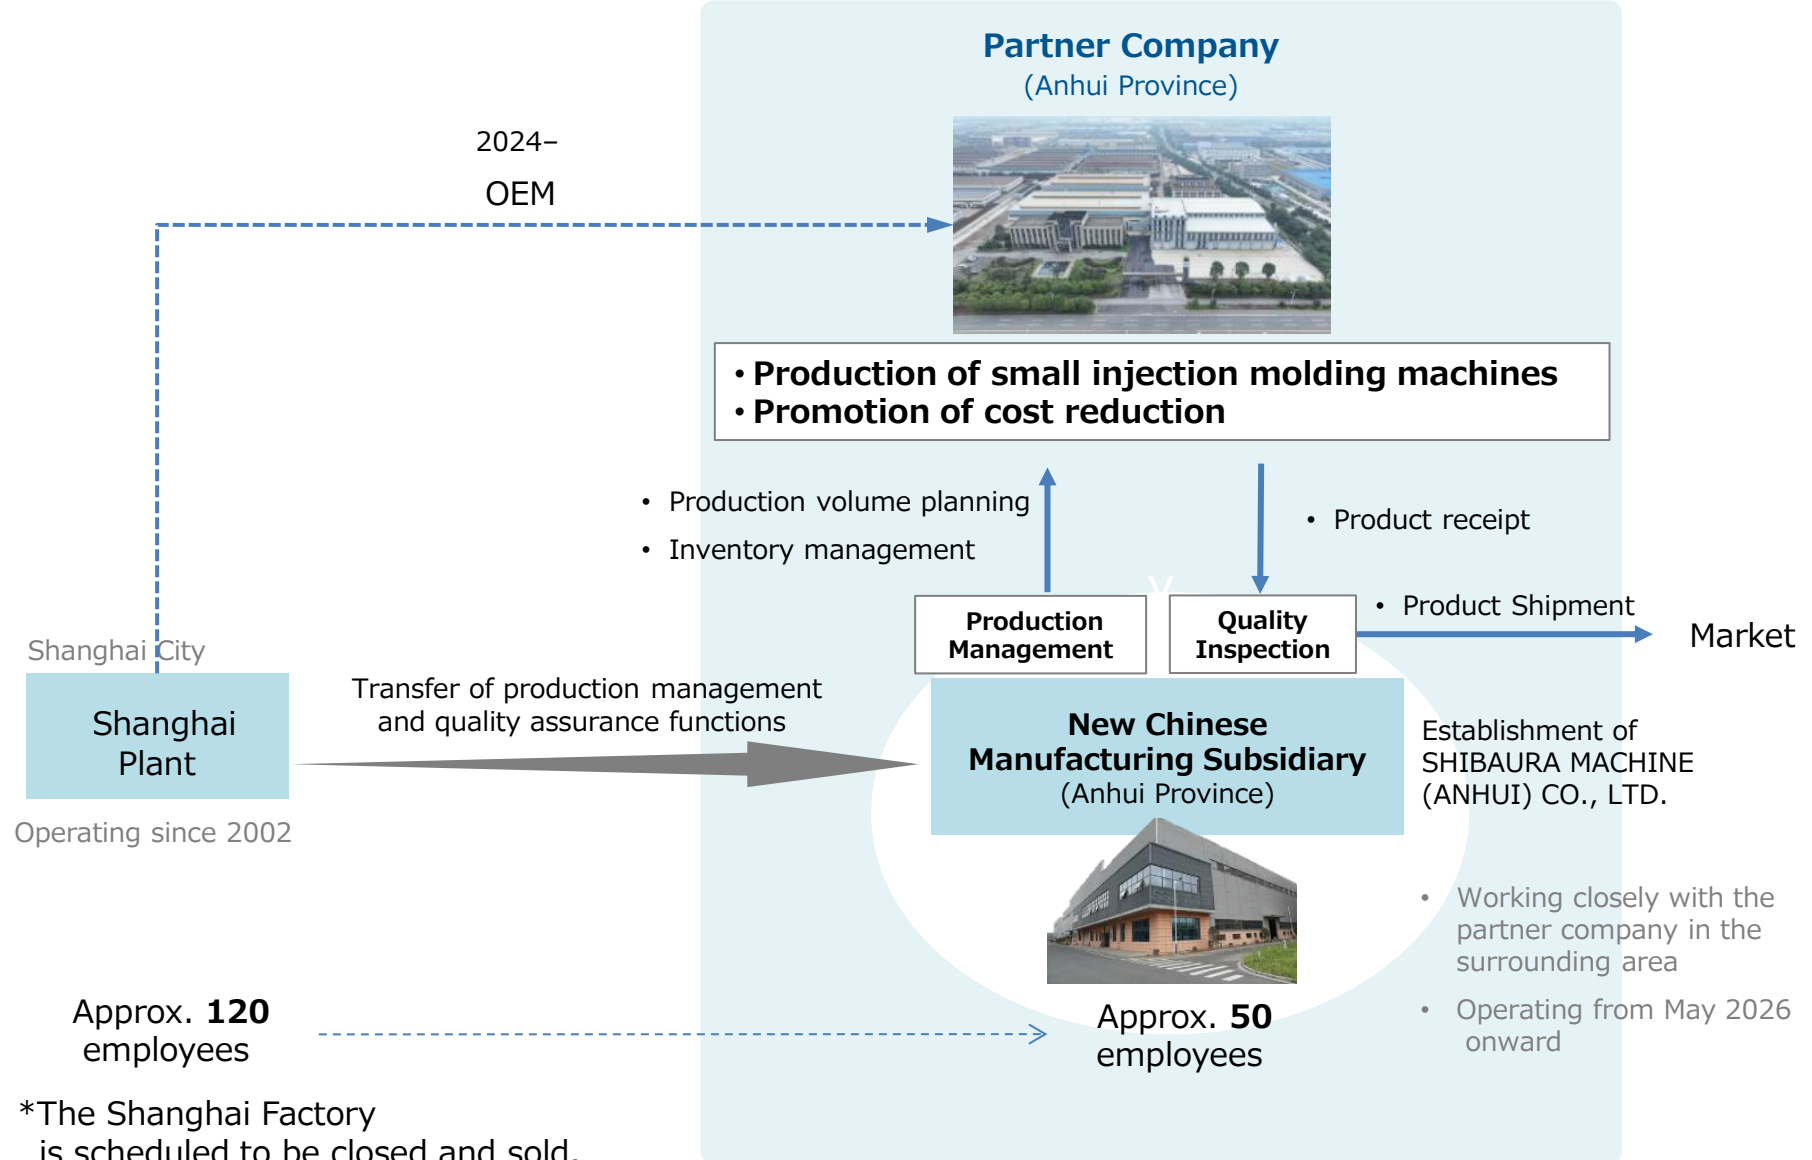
Partner Company
(Anhui Province)

2024–
OEM

• Production of small injection molding machines
• Promotion of cost reduction

• Production volume planning
• Inventory management

• Product receipt

Shanghai City

Shanghai Plant

Operating since 2002

Transfer of production management and quality assurance functions

Production Management

Quality Inspection

• Product Shipment

Market

New Chinese Manufacturing Subsidiary
(Anhui Province)

Establishment of SHIBAURA MACHINE (ANHUI) CO., LTD.

• Working closely with the partner company in the surrounding area
• Operating from May 2026 onward

Approx. **120** employees

Approx. **50** employees

*The Shanghai Factory is scheduled to be closed and sold.